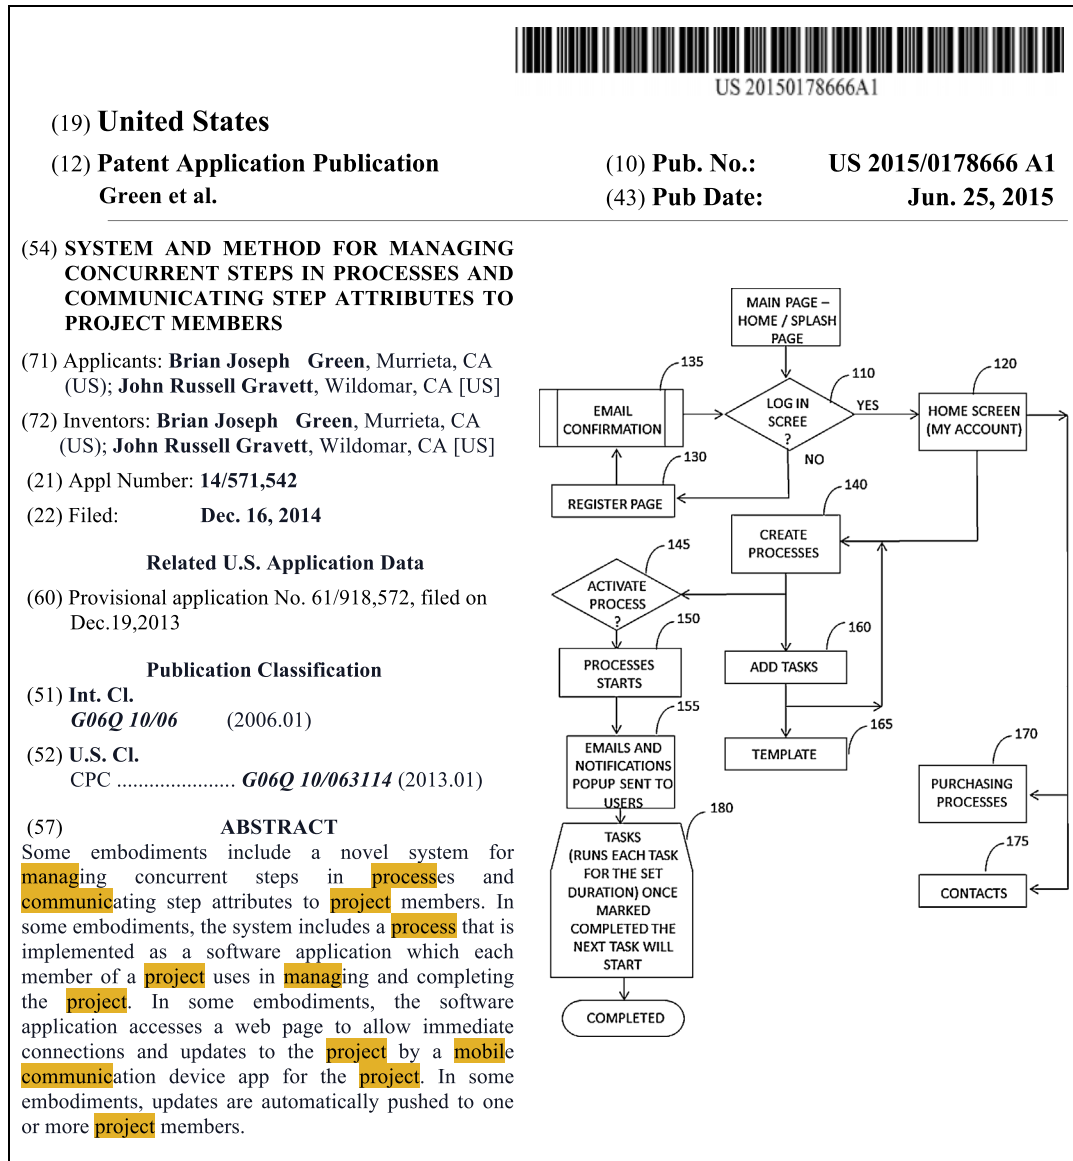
US 20150178666A1

(19) United States

(12) Patent Application Publication
Green et al.

(10) Pub. No.: US 2015/0178666 A1

(43) Pub Date: Jun. 25, 2015

(54) SYSTEM AND METHOD FOR MANAGING CONCURRENT STEPS IN PROCESSES AND COMMUNICATING STEP ATTRIBUTES TO PROJECT MEMBERS

(71) Applicants: Brian Joseph Green, Murrieta, CA (US); John Russell Gravett, Wildomar, CA [US]

(72) Inventors: Brian Joseph Green, Murrieta, CA (US); John Russell Gravett, Wildomar, CA [US]

(21) Appl Number: 14/571,542

(22) Filed: Dec. 16, 2014

Related U.S. Application Data

(60) Provisional application No. 61/918,572, filed on Dec.19,2013

Publication Classification

(51) Int. Cl.
G06Q 10/06 (2006.01)

(52) U.S. Cl.
CPC ...................... G06Q 10/063114 (2013.01)

(57) ABSTRACT

Some embodiments include a novel system for managing concurrent steps in processes and communicating step attributes to project members. In some embodiments, the system includes a process that is implemented as a software application which each member of a project uses in managing and completing the project. In some embodiments, the software application accesses a web page to allow immediate connections and updates to the project by a mobile communication device app for the project. In some embodiments, updates are automatically pushed to one or more project members.

MAIN PAGE – HOME / SPLASH PAGE
135
EMAIL CONFIRMATION
110
LOG IN SCREE ?
YES
NO
120
HOME SCREEN (MY ACCOUNT)
130
REGISTER PAGE
140
CREATE PROCESSES
145
ACTIVATE PROCESS ?
150
PROCESSES STARTS
160
ADD TASKS
155
EMAILS AND NOTIFICATIONS POPUP SENT TO USERS
165
TEMPLATE
170
PURCHASING PROCESSES
180
TASKS (RUNS EACH TASK FOR THE SET DURATION) ONCE MARKED COMPLETED THE NEXT TASK WILL START
175
CONTACTS
COMPLETED